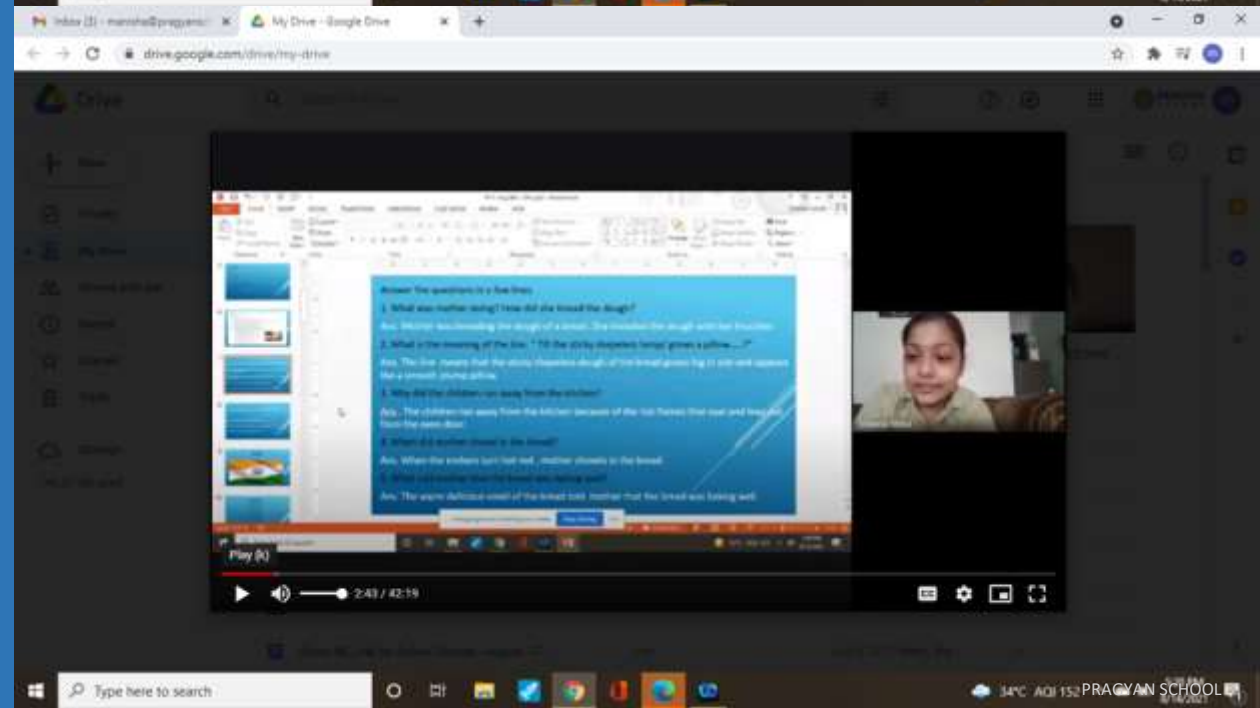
Inbox (3) - manisha@pragyan... ×
My Drive - Google Drive ×
drive.google.com/drive/my-drive

Drive

Answer the questions in a few lines.
1. What was mother doing? How did she knead the dough?
Ans. Mother was kneading the dough of a bread. She kneaded the dough with her knuckles.
2. What is the meaning of the line, " Till the sticky shapeless lump/ grows a pillow......?"
Ans. The line means that the sticky shapeless dough of the bread grows big in size and appears like a smooth young pillow.
3. Why did the children run away from the kitchen?
Ans. The children ran away from the kitchen because of the hot flames that rose and leapt out from the oven door.
4. When did mother shovel in the bread?
Ans. When the embers turn red hot, mother shovels in the bread.
5. What told mother that the bread was baking well?
Ans. The warm delicious smell of the bread told mother that the bread was baking well.

Play (k)
2:43 / 42:19

Type here to search
34°C AQI 152
PRAGYAN SCHOOL